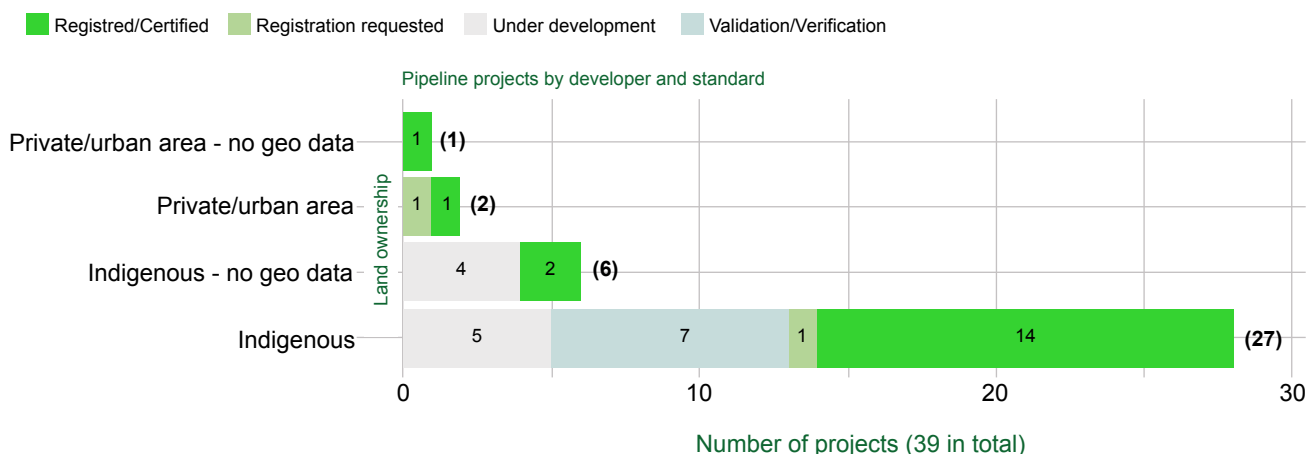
Registred/Certified Registration requested Under development Validation/Verification

Pipeline projects by developer and standard

Land ownership

Private/urban area - no geo data 1 (1)

Private/urban area 1 1 (2)

Indigenous - no geo data 4 2 (6)

Indigenous 5 7 1 14 (27)

0 10 20 30

Number of projects (39 in total)